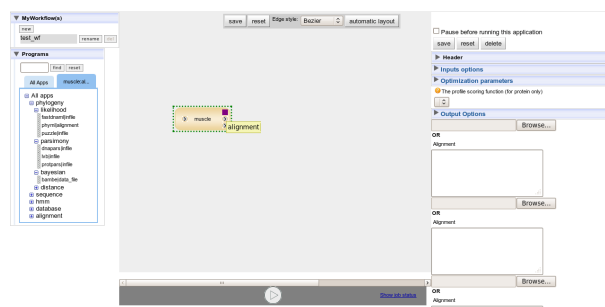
▼ MyWorkflow(s)
new
test_wf
rename
rm

▼ Programs
find
reset
All Apps
muscle(al...

⊟ All apps
⊟ phylogeny
⊟ likelihood
fastdnaml|infile
phyml|alignment
puzzle|infile
⊟ parsimony
dnapars|infile
lxt|infile
protpars|infile
⊟ bayesian
bambe|data_file
⊞ distance
⊞ sequence
⊞ hmm
⊞ database
⊞ alignment

save
reset
Edge style
Bezier
automatic layout

muscle
alignment

Show job status

Pause before running this application
save
reset
delete

▶ Header
▶ Inputs options
▶ Optimization parameters
The profile scoring function (for protein only)
▶ Output Options
Browse...
OR
Alignment
Browse...
OR
Alignment
Browse...
OR
Alignment